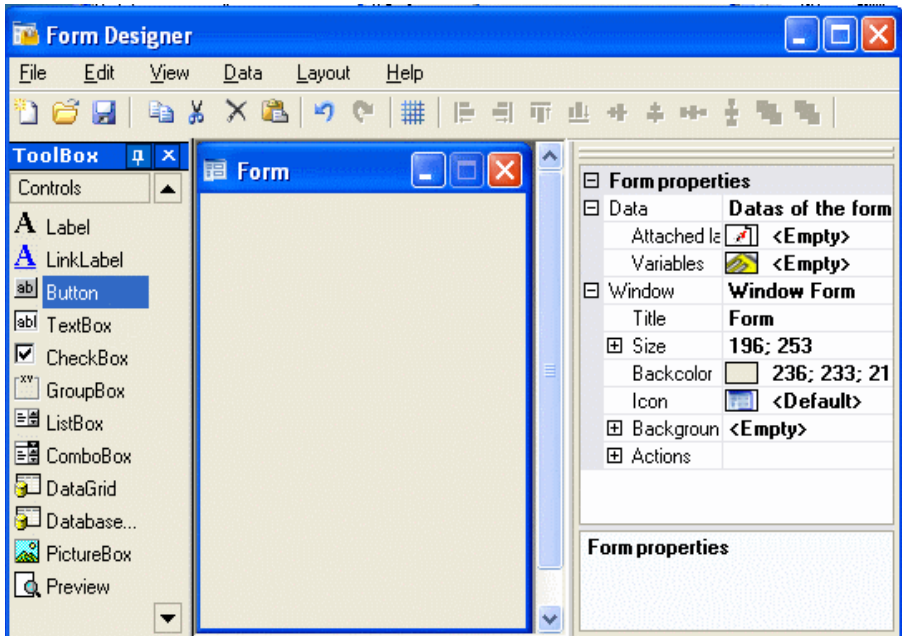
Form Designer

File Edit View Data Layout Help

ToolBox

Controls

A Label
A LinkLabel
Button
TextBox
CheckBox
GroupBox
ListBox
ComboBox
DataGrid
Database...
PictureBox
Preview

Form

| | |
|---|---|
| ⊟ Form properties | |
| ⊟ Data | Datas of the form |
| Attached la | <Empty> |
| Variables | <Empty> |
| ⊟ Window | Window Form |
| Title | Form |
| ⊞ Size | 196; 253 |
| Backcolor | 236; 233; 21 |
| Icon | <Default> |
| ⊞ Backgroun | <Empty> |
| ⊞ Actions | |

Form properties